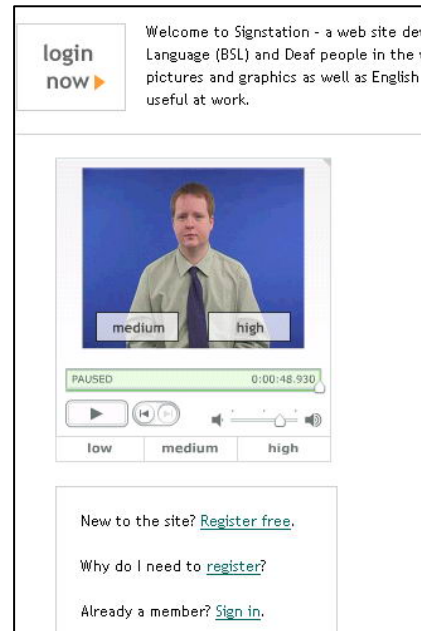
login now

Welcome to Signstation - a web site de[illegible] Language (BSL) and Deaf people in the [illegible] pictures and graphics as well as English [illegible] useful at work.

medium high

PAUSED 0:00:48.930

low medium high

New to the site? Register free.

Why do I need to register?

Already a member? Sign in.